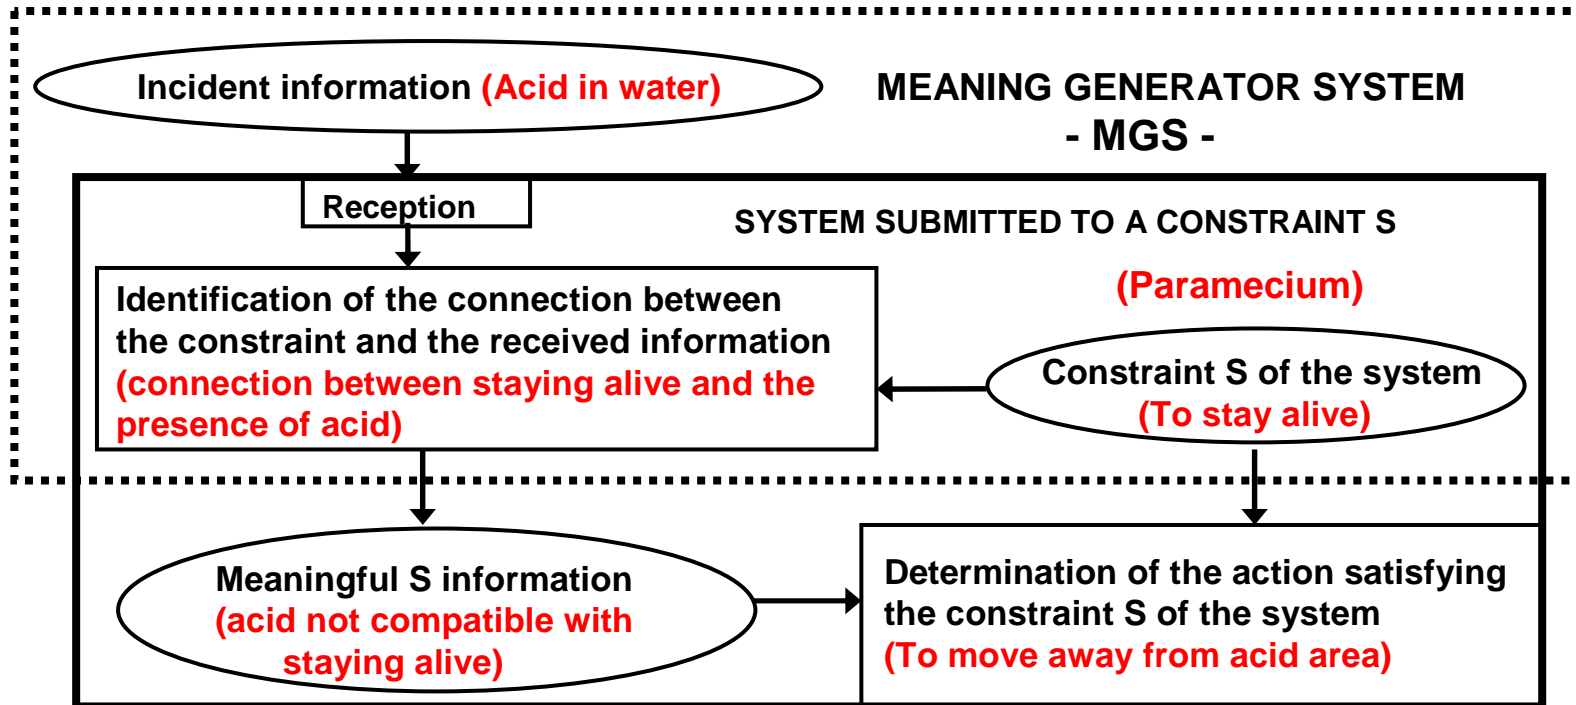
Incident information (Acid in water)

MEANING GENERATOR SYSTEM
- MGS -

Reception

SYSTEM SUBMITTED TO A CONSTRAINT S

(Paramecium)

Identification of the connection between the constraint and the received information (connection between staying alive and the presence of acid)

Constraint S of the system (To stay alive)

Meaningful S information (acid not compatible with staying alive)

Determination of the action satisfying the constraint S of the system (To move away from acid area)